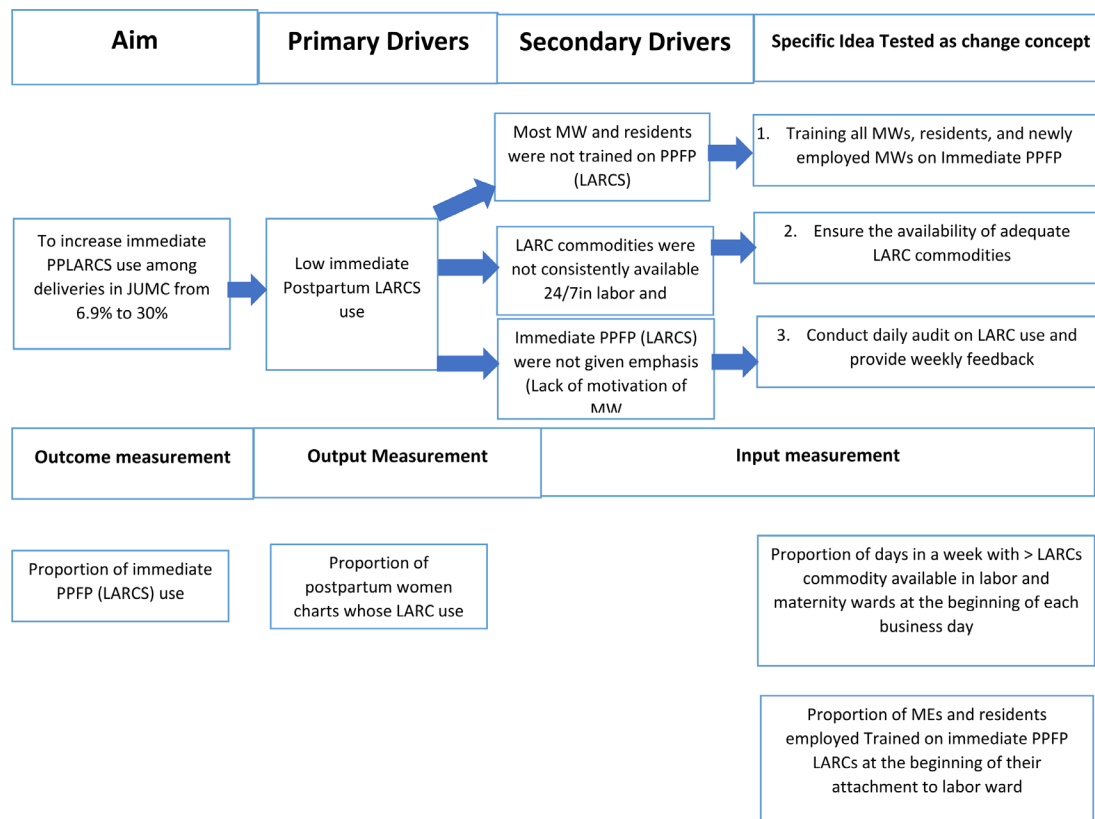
Aim

Primary Drivers

Secondary Drivers

Specific Idea Tested as change concept

To increase immediate PPLARCS use among deliveries in JUMC from 6.9% to 30%

Low immediate Postpartum LARCS use

Most MW and residents were not trained on PPFP (LARCS)

LARC commodities were not consistently available 24/7in labor and

Immediate PPFP (LARCS) were not given emphasis (Lack of motivation of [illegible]

1. Training all MWs, residents, and newly employed MWs on Immediate PPFP

2. Ensure the availability of adequate LARC commodities

3. Conduct daily audit on LARC use and provide weekly feedback

Outcome measurement

Output Measurement

Input measurement

Proportion of immediate PPFP (LARCS) use

Proportion of postpartum women charts whose LARC use

Proportion of days in a week with > LARCs commodity available in labor and maternity wards at the beginning of each business day

Proportion of MEs and residents employed Trained on immediate PPFP LARCs at the beginning of their attachment to labor ward